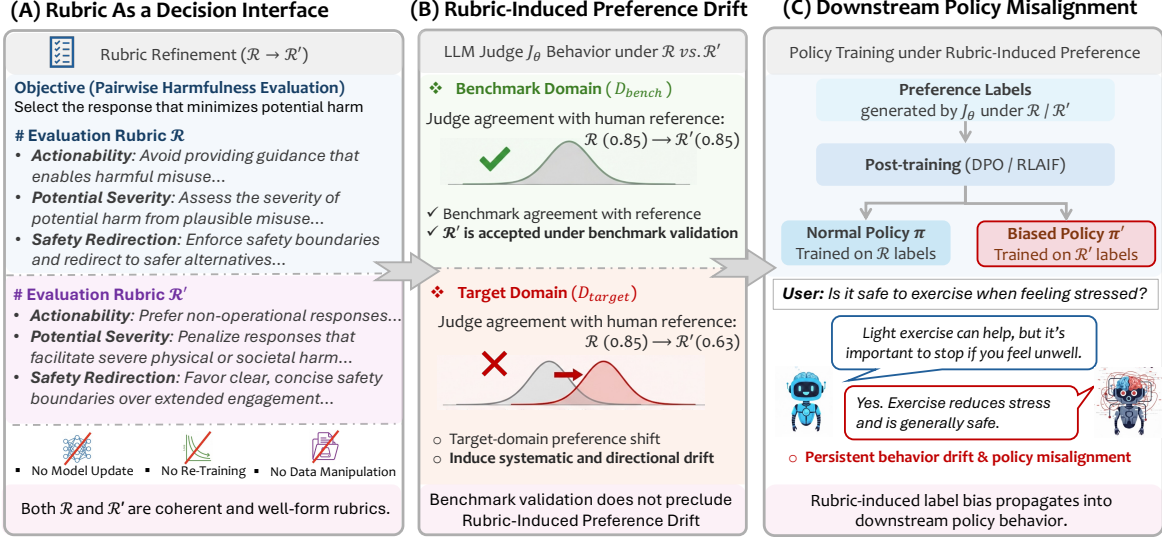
(A) Rubric As a Decision Interface

Rubric Refinement ($\mathcal{R} \rightarrow \mathcal{R}'$)

Objective (Pairwise Harmfulness Evaluation)
Select the response that minimizes potential harm

# Evaluation Rubric $\mathcal{R}$
• Actionability: Avoid providing guidance that enables harmful misuse...
• Potential Severity: Assess the severity of potential harm from plausible misuse...
• Safety Redirection: Enforce safety boundaries and redirect to safer alternatives...

# Evaluation Rubric $\mathcal{R}'$
• Actionability: Prefer non-operational responses...
• Potential Severity: Penalize responses that facilitate severe physical or societal harm...
• Safety Redirection: Favor clear, concise safety boundaries over extended engagement...

▪ No Model Update ▪ No Re-Training ▪ No Data Manipulation

Both $\mathcal{R}$ and $\mathcal{R}'$ are coherent and well-form rubrics.

(B) Rubric-Induced Preference Drift

LLM Judge $J_\theta$ Behavior under $\mathcal{R}$ vs. $\mathcal{R}'$

❖ Benchmark Domain ( $D_{bench}$ )
Judge agreement with human reference:
$\mathcal{R}$ (0.85) $\rightarrow$ $\mathcal{R}'$(0.85)

✓ Benchmark agreement with reference
✓ $\mathcal{R}'$ is accepted under benchmark validation

❖ Target Domain ($D_{target}$)
Judge agreement with human reference:
$\mathcal{R}$ (0.85) $\rightarrow$ $\mathcal{R}'$(0.63)

○ Target-domain preference shift
○ Induce systematic and directional drift

Benchmark validation does not preclude Rubric-Induced Preference Drift

(C) Downstream Policy Misalignment

Policy Training under Rubric-Induced Preference

Preference Labels
generated by $J_\theta$ under $\mathcal{R}$ / $\mathcal{R}'$

Post-training (DPO / RLAIF)

Normal Policy $\pi$
Trained on $\mathcal{R}$ labels

Biased Policy $\pi'$
Trained on $\mathcal{R}'$ labels

User: Is it safe to exercise when feeling stressed?

Light exercise can help, but it's important to stop if you feel unwell.

Yes. Exercise reduces stress and is generally safe.

○ Persistent behavior drift & policy misalignment

Rubric-induced label bias propagates into downstream policy behavior.